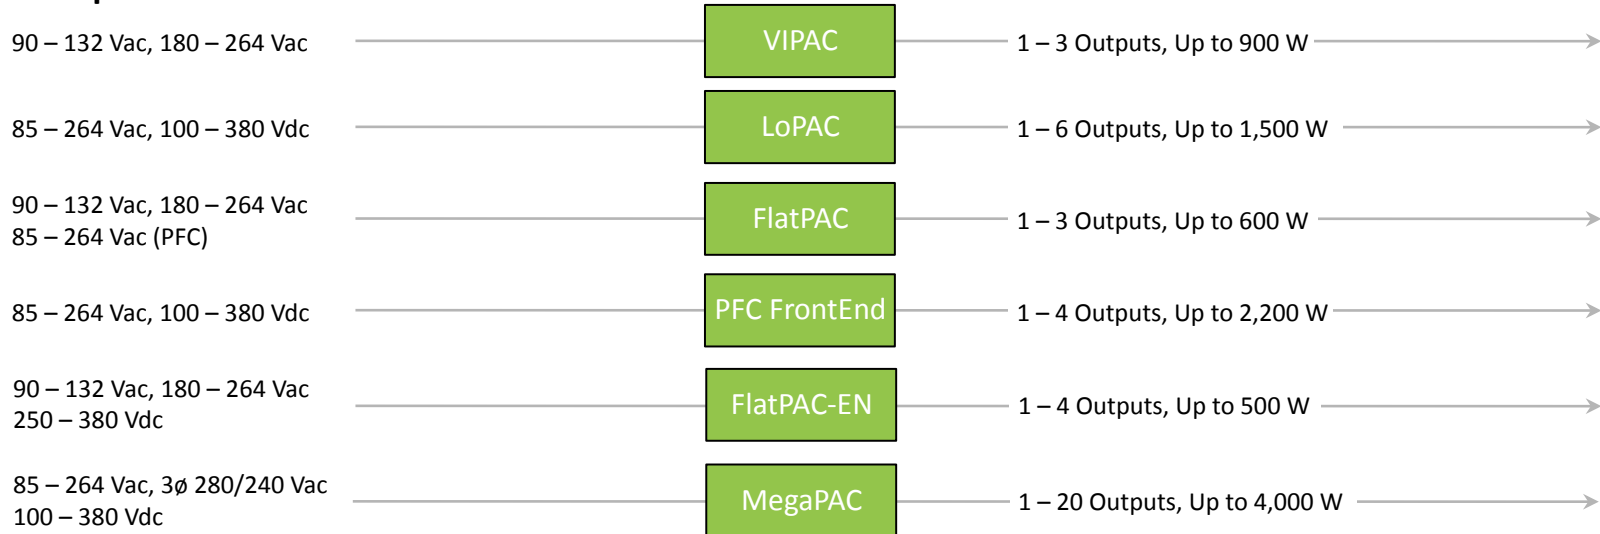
90 – 132 Vac, 180 – 264 Vac

VIPAC

1 – 3 Outputs, Up to 900 W

85 – 264 Vac, 100 – 380 Vdc

LoPAC

1 – 6 Outputs, Up to 1,500 W

90 – 132 Vac, 180 – 264 Vac
85 – 264 Vac (PFC)

FlatPAC

1 – 3 Outputs, Up to 600 W

85 – 264 Vac, 100 – 380 Vdc

PFC FrontEnd

1 – 4 Outputs, Up to 2,200 W

90 – 132 Vac, 180 – 264 Vac
250 – 380 Vdc

FlatPAC-EN

1 – 4 Outputs, Up to 500 W

85 – 264 Vac, 3ø 280/240 Vac
100 – 380 Vdc

MegaPAC

1 – 20 Outputs, Up to 4,000 W